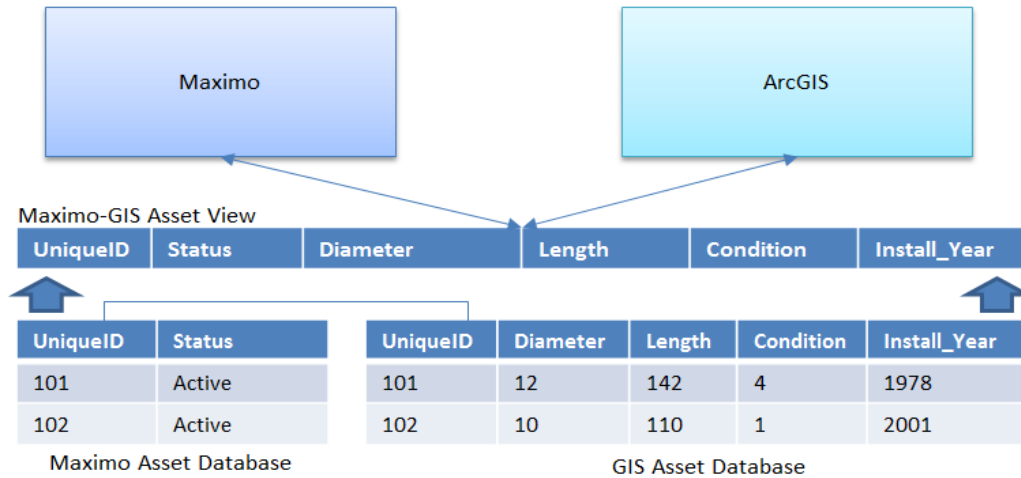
Maximo

ArcGIS

Maximo-GIS Asset View

| UniqueID | Status | Diameter | Length | Condition | Install_Year |
|---|---|---|---|---|---|

| UniqueID | Status |
|---|---|
| 101 | Active |
| 102 | Active |

Maximo Asset Database

| UniqueID | Diameter | Length | Condition | Install_Year |
|---|---|---|---|---|
| 101 | 12 | 142 | 4 | 1978 |
| 102 | 10 | 110 | 1 | 2001 |

GIS Asset Database